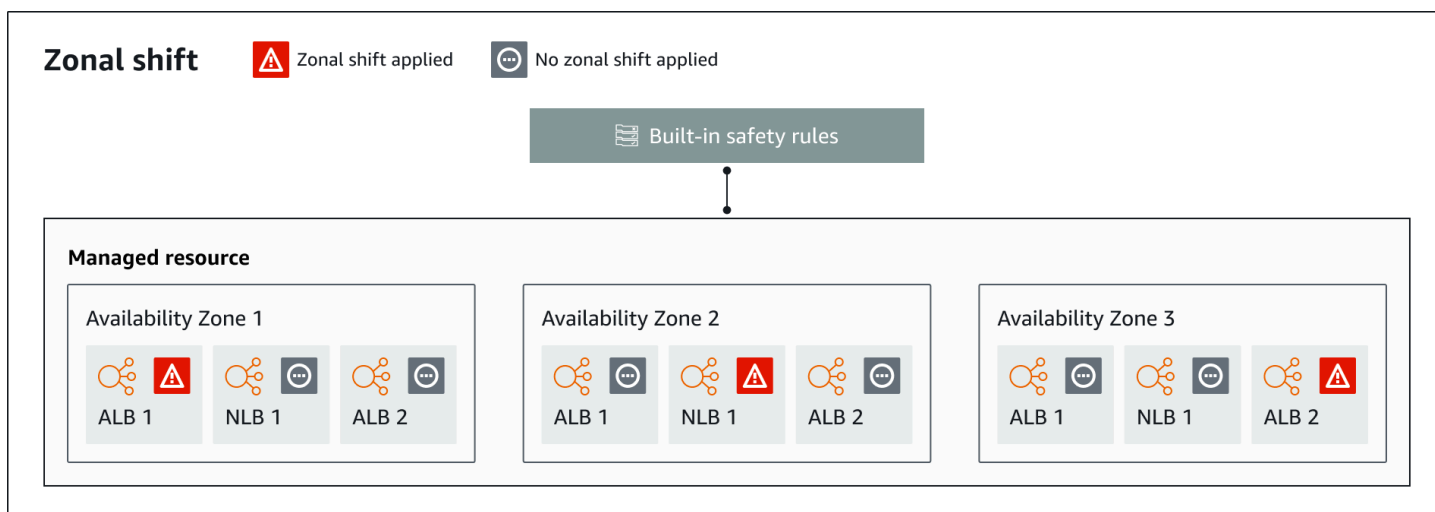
Zonal shift

Zonal shift applied

No zonal shift applied

Built-in safety rules

Managed resource

Availability Zone 1

ALB 1

NLB 1

ALB 2

Availability Zone 2

ALB 1

NLB 1

ALB 2

Availability Zone 3

ALB 1

NLB 1

ALB 2